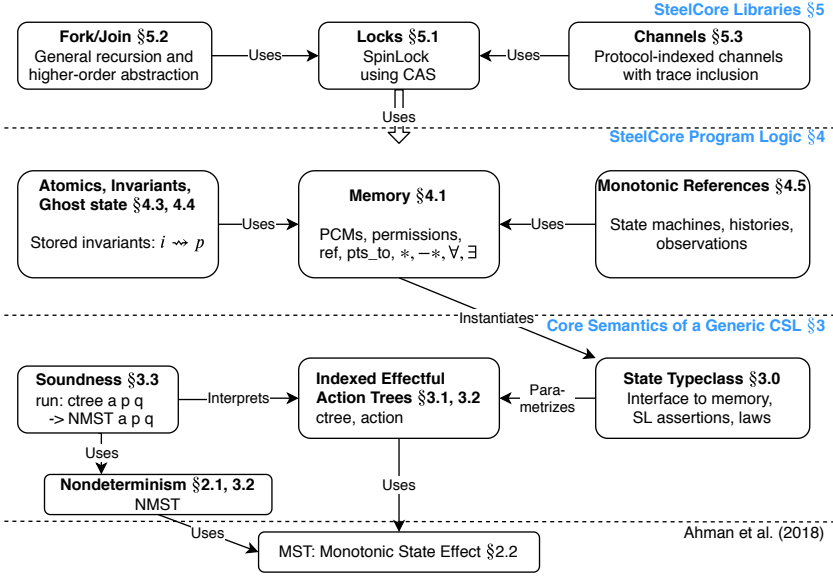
SteelCore Libraries §5

**Fork/Join** §5.2
General recursion and higher-order abstraction

Uses

**Locks** §5.1
SpinLock using CAS

Uses

**Channels** §5.3
Protocol-indexed channels with trace inclusion

Uses

SteelCore Program Logic §4

**Atomics, Invariants, Ghost state** §4.3, 4.4
Stored invariants: $i \rightsquigarrow p$

Uses

**Memory** §4.1
PCMs, permissions, ref, pts_to, $*$, $-*$, $\forall$, $\exists$

Uses

**Monotonic References** §4.5
State machines, histories, observations

Instantiates

Core Semantics of a Generic CSL §3

**Soundness** §3.3
run: ctree a p q -> NMST a p q

Interprets

**Indexed Effectful Action Trees** §3.1, 3.2
ctree, action

Para-metrizes

**State Typeclass** §3.0
Interface to memory, SL assertions, laws

Uses

**Nondeterminism** §2.1, 3.2
NMST

Uses

Ahman et al. (2018)

Uses

MST: Monotonic State Effect §2.2